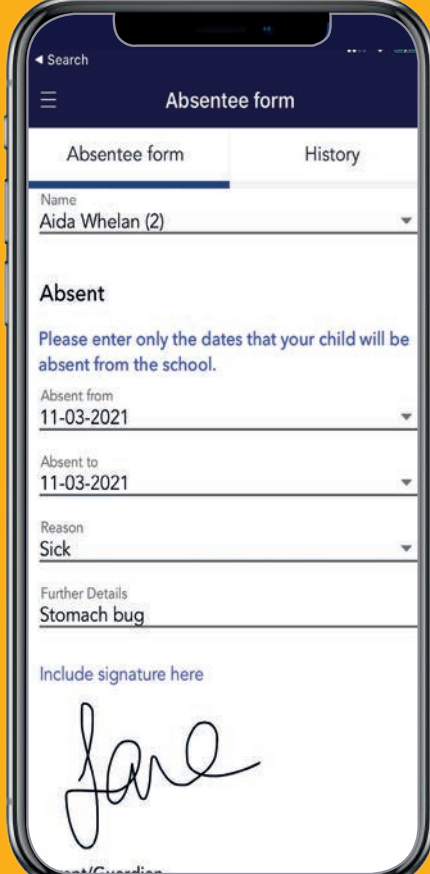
◂ Search

Absentee form

Absentee form

History

Name
Aida Whelan (2)

Absent

Please enter only the dates that your child will be absent from the school.

Absent from
11-03-2021

Absent to
11-03-2021

Reason
Sick

Further Details
Stomach bug

Include signature here

Jane

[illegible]nt/Guardian